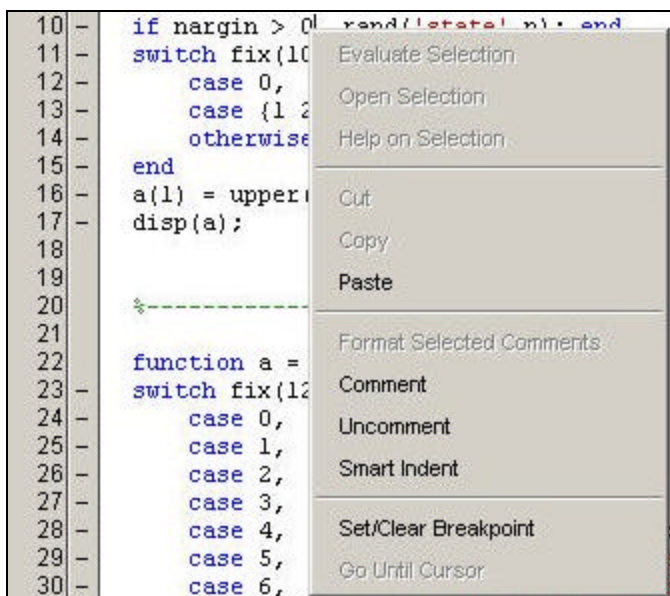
10 – if nargin > 0, rand('state',n); end
11 – switch fix(10
12 – case 0,
13 – case {1 2
14 – otherwise
15 – end
16 – a(1) = upper(
17 – disp(a);
18
19
20 %------------
21
22 function a =
23 – switch fix(12
24 – case 0,
25 – case 1,
26 – case 2,
27 – case 3,
28 – case 4,
29 – case 5,
30 – case 6,

Evaluate Selection
Open Selection
Help on Selection
Cut
Copy
Paste
Format Selected Comments
Comment
Uncomment
Smart Indent
Set/Clear Breakpoint
Go Until Cursor